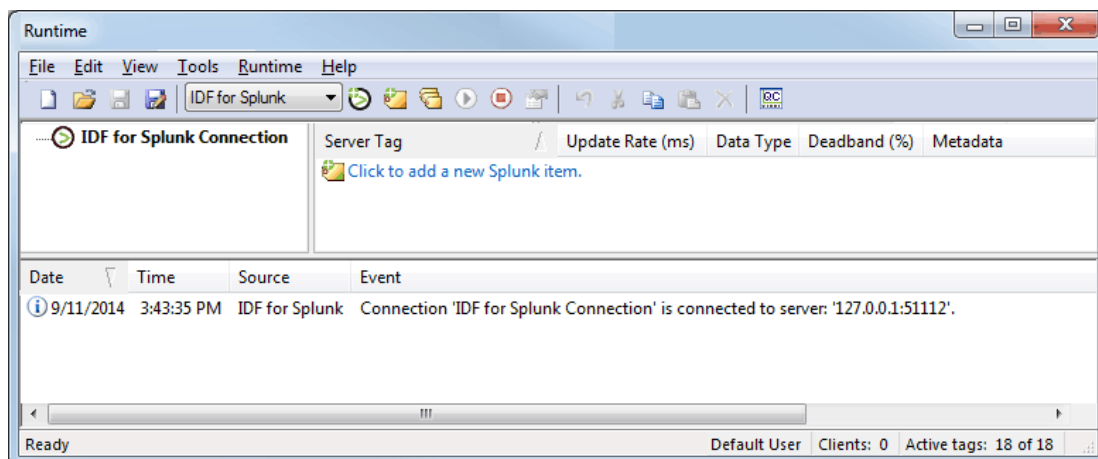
Runtime

File Edit View Tools Runtime Help

IDF for Splunk

IDF for Splunk Connection

| Server Tag | Update Rate (ms) | Data Type | Deadband (%) | Metadata |
|---|---|---|---|---|
| Click to add a new Splunk item. | | | | |

| Date | Time | Source | Event |
|---|---|---|---|
| 9/11/2014 | 3:43:35 PM | IDF for Splunk | Connection 'IDF for Splunk Connection' is connected to server: '127.0.0.1:51112'. |

Ready

Default User | Clients: 0 | Active tags: 18 of 18